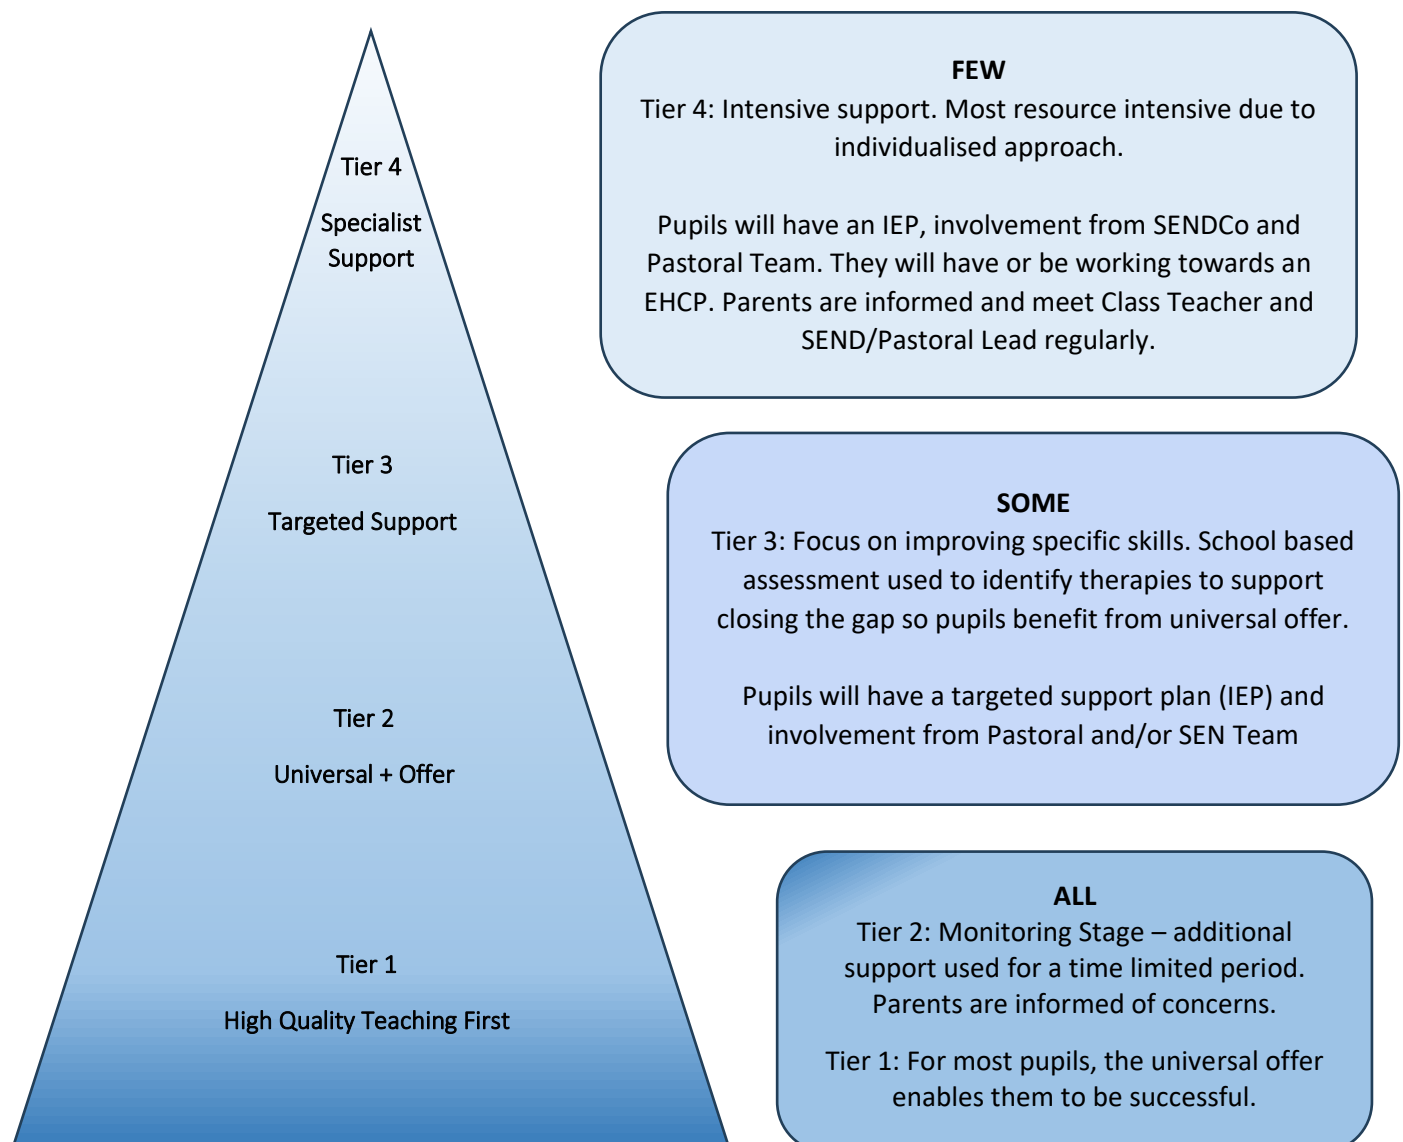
Tier 4

Specialist Support

Tier 3

Targeted Support

Tier 2

Universal + Offer

Tier 1

High Quality Teaching First

FEW
Tier 4: Intensive support. Most resource intensive due to individualised approach.

Pupils will have an IEP, involvement from SENDCo and Pastoral Team. They will have or be working towards an EHCP. Parents are informed and meet Class Teacher and SEND/Pastoral Lead regularly.

SOME
Tier 3: Focus on improving specific skills. School based assessment used to identify therapies to support closing the gap so pupils benefit from universal offer.

Pupils will have a targeted support plan (IEP) and involvement from Pastoral and/or SEN Team

ALL
Tier 2: Monitoring Stage – additional support used for a time limited period. Parents are informed of concerns.

Tier 1: For most pupils, the universal offer enables them to be successful.